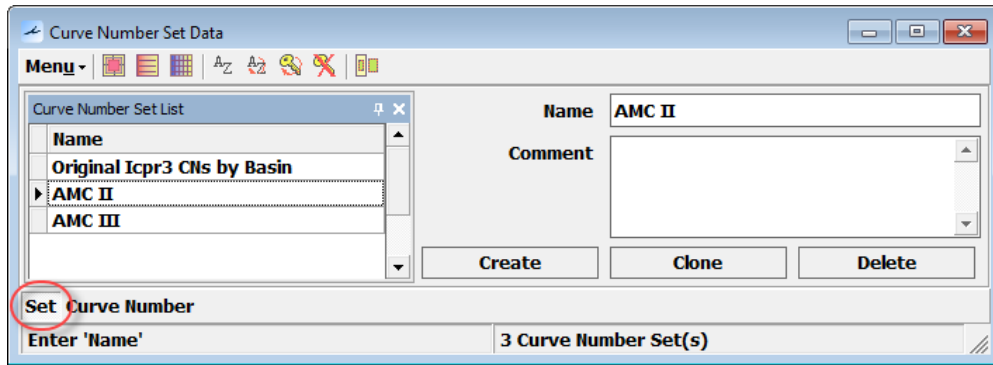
Curve Number Set Data

Menu

Curve Number Set List

| Name |
|---|
| Original Icpr3 CNs by Basin |
| AMC II |
| AMC III |

Name AMC II

Comment

Create Clone Delete

Set Curve Number

Enter 'Name'

3 Curve Number Set(s)